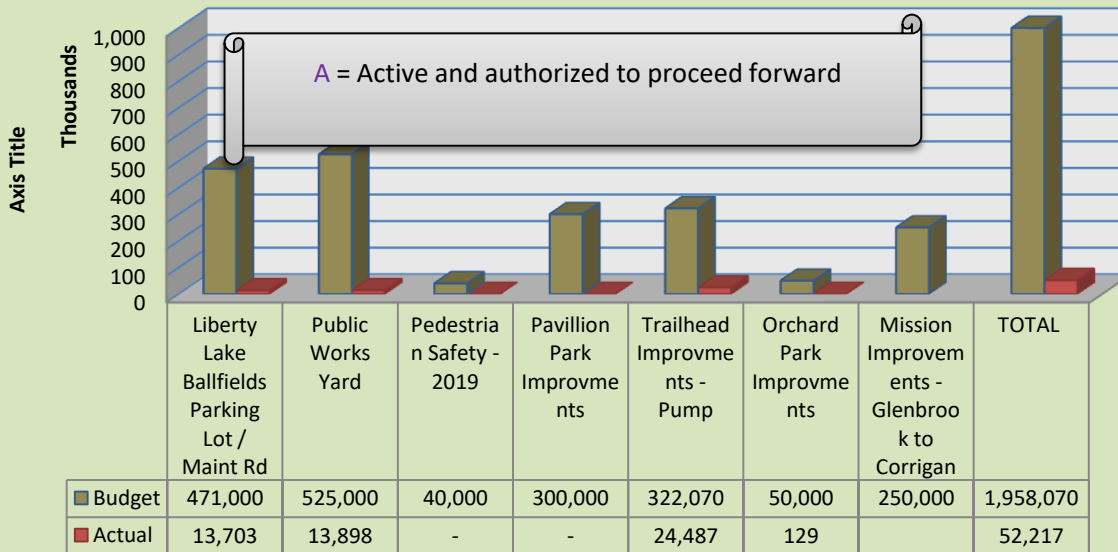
Axis Title

Thousands

1,000
900
800
700
600
500
400
300
200
100
0

A = Active and authorized to proceed forward

| | Liberty Lake Ballfields Parking Lot / Maint Rd | Public Works Yard | Pedestrian Safety - 2019 | Pavillion Park Improvments | Trailhead Improvments - Pump | Orchard Park Improvments | Mission Improvements - Glenbrook to Corrigan | TOTAL |
|---|---|---|---|---|---|---|---|---|
| Budget | 471,000 | 525,000 | 40,000 | 300,000 | 322,070 | 50,000 | 250,000 | 1,958,070 |
| Actual | 13,703 | 13,898 | - | - | 24,487 | 129 | | 52,217 |